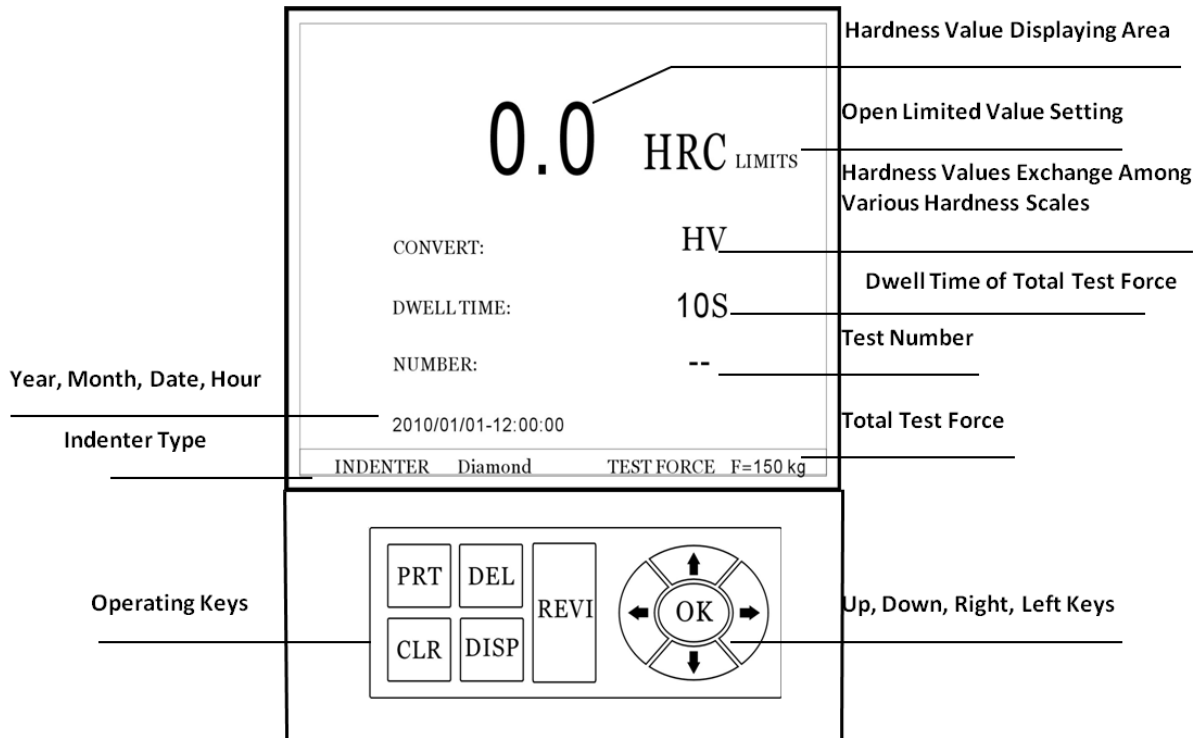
Hardness Value Displaying Area

0.0

HRC LIMITS

Open Limited Value Setting

Hardness Values Exchange Among Various Hardness Scales

CONVERT:

HV

Dwell Time of Total Test Force

DWELL TIME:

10S

Test Number

NUMBER:

--

Year, Month, Date, Hour

2010/01/01-12:00:00

Total Test Force

Indenter Type

INDENTER Diamond

TEST FORCE F=150 kg

PRT

DEL

REVI

OK

CLR

DISP

Operating Keys

Up, Down, Right, Left Keys